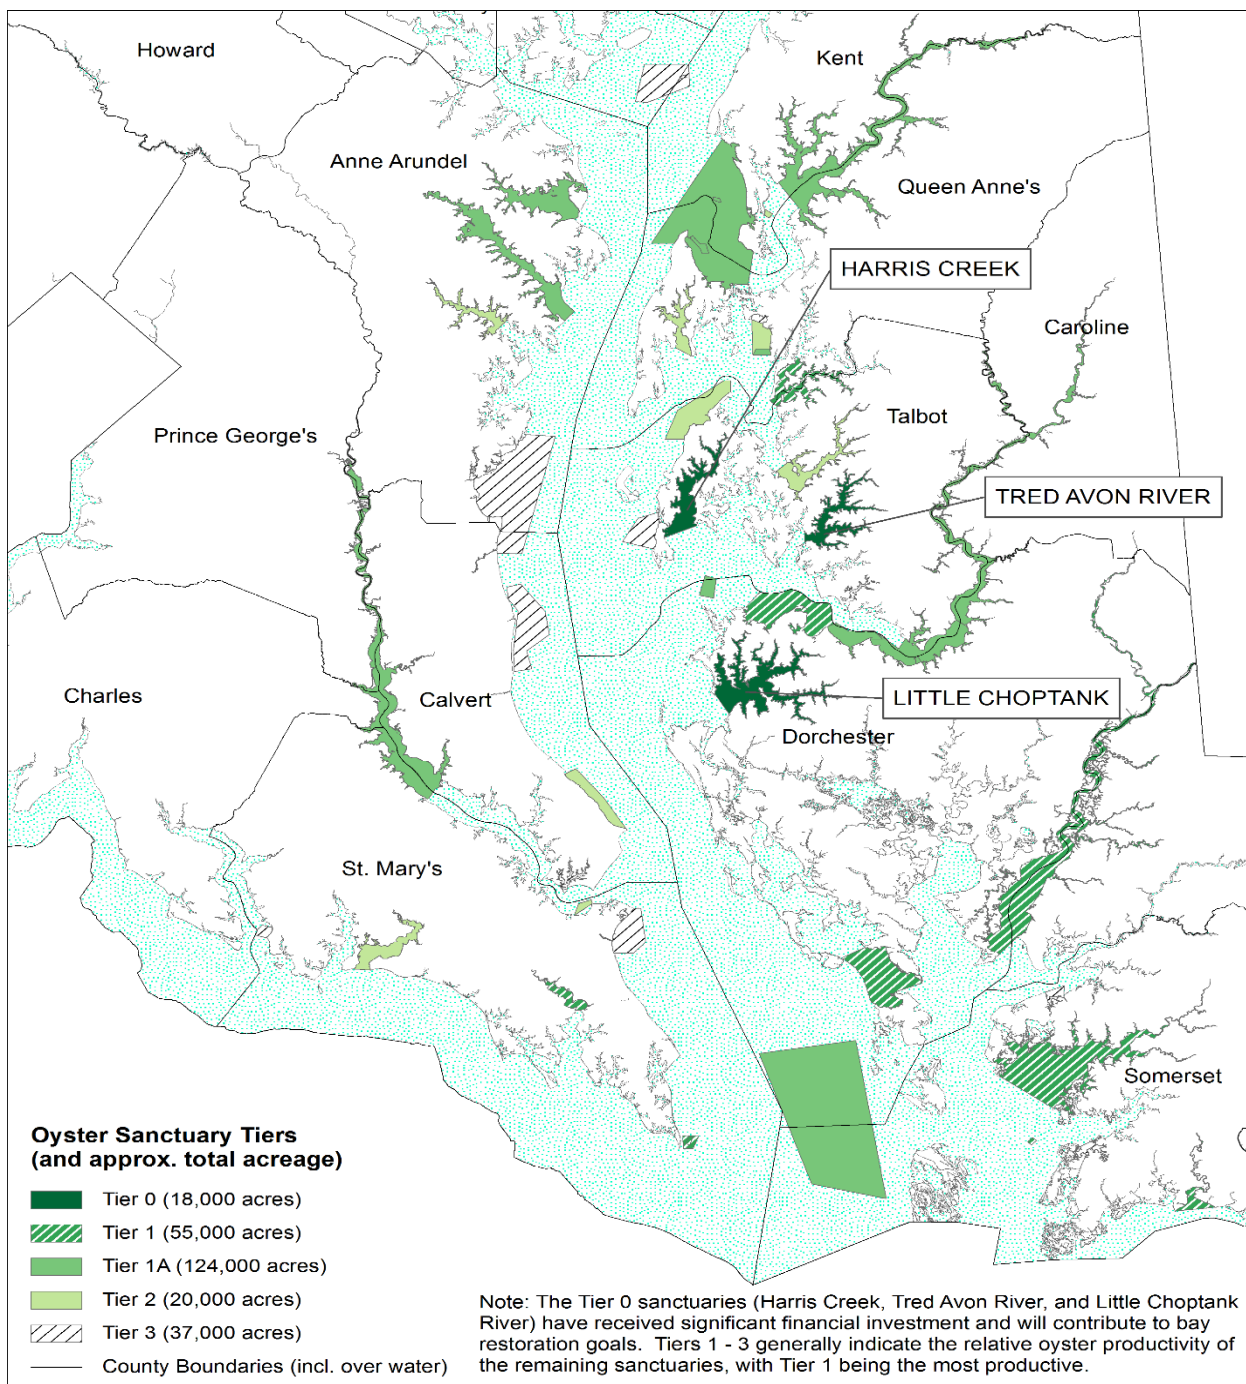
Howard

Kent

Anne Arundel

Queen Anne's

HARRIS CREEK

Caroline

Talbot

Prince George's

TRED AVON RIVER

Charles

Calvert

LITTLE CHOPTANK

Dorchester

St. Mary's

Somerset

Oyster Sanctuary Tiers
(and approx. total acreage)

Tier 0 (18,000 acres)

Tier 1 (55,000 acres)

Tier 1A (124,000 acres)

Tier 2 (20,000 acres)

Tier 3 (37,000 acres)

County Boundaries (incl. over water)

Note: The Tier 0 sanctuaries (Harris Creek, Tred Avon River, and Little Choptank River) have received significant financial investment and will contribute to bay restoration goals. Tiers 1 - 3 generally indicate the relative oyster productivity of the remaining sanctuaries, with Tier 1 being the most productive.